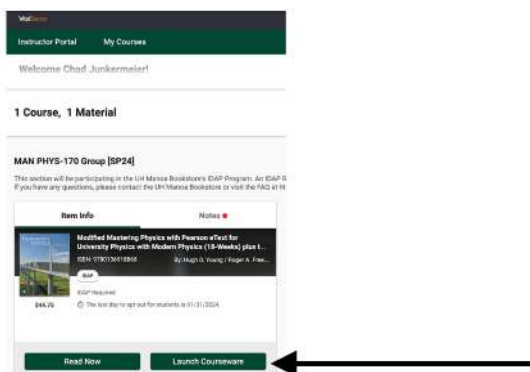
VitalSource

Instructor Portal My Courses

Welcome Chad Junkermeier!

1 Course, 1 Material

MAN PHYS-170 Group [SP24]

This section will be participating in the UH Manoa Bookstore's IDAP Program. An IDAP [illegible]
If you have any questions, please contact the UH Manoa Bookstore or visit the FAQ at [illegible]

Item Info

Notes

Modified Mastering Physics with Pearson eText for University Physics with Modern Physics (18-Weeks) plus I...

ISBN: 9780136616868

By: Hugh D. Young / Roger A. Free...

IDAP

IDAP Required

The last day to opt out for students is 01/31/2024.

$44.75

Read Now

Launch Courseware